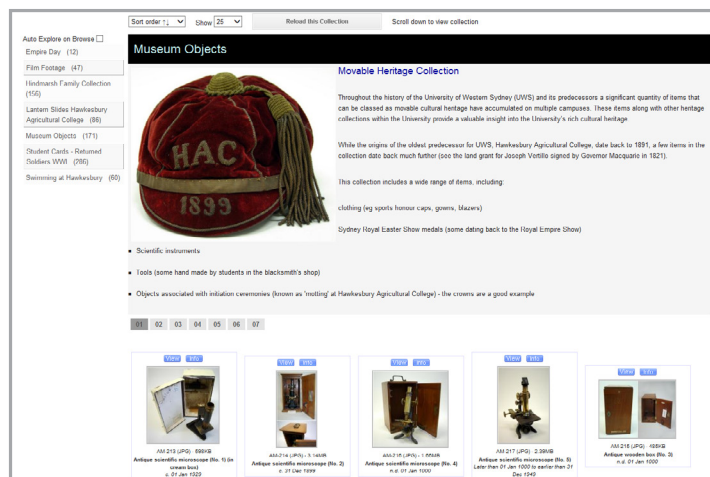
Sort order ↑↓ Show 25 Reload this Collection Scroll down to view collection

Auto Explore on Browse

Empire Day (12)

Film Footage (47)

Hindmarsh Family Collection (156)

Lantern Slides Hawkesbury Agricultural College (86)

Museum Objects (171)

Student Cards - Returned Soldiers WWI (286)

Swimming at Hawkesbury (60)

Museum Objects

HAC
1899

Movable Heritage Collection

Throughout the history of the University of Western Sydney (UWS) and its predecessors a significant quantity of items that can be classed as movable cultural heritage have accumulated on multiple campuses. These items along with other heritage collections within the University provide a valuable insight into the University's rich cultural heritage.

While the origins of the oldest predecessor for UWS, Hawkesbury Agricultural College, date back to 1891, a few items in the collection date back much further (see the land grant for Joseph Vortillo signed by Governor Macquarie in 1821).

This collection includes a wide range of items, including:

clothing (eg sports honour caps, gowns, blazers)

Sydney Royal Easter Show medals (some dating back to the Royal Empire Show)

- Scientific instruments
- Tools (some hand made by students in the blacksmith's shop)
- Objects associated with initiation ceremonies (known as 'motting' at Hawkesbury Agricultural College) - the crowns are a good example

01 02 03 04 05 06 07

View Info
AM 213 (JPG) 698KB
Antique scientific microscope (No. 1) (in cream box)
c. 01 Jan 1920

View Info
AM 214 (JPG) 3.14MB
Antique scientific microscope (No. 2)
c. 31 Dec 1899

View Info
AM 215 (JPG) 1.66MB
Antique scientific microscope (No. 4)
n.d. 01 Jan 1000

View Info
AM 217 (JPG) 2.39MB
Antique scientific microscope (No. 5)
Later than 01 Jan 1000 to earlier than 31 Dec 1940

View Info
AM 218 (JPG) 488KB
Antique wooden box (No. 3)
n.d. 01 Jan 1000